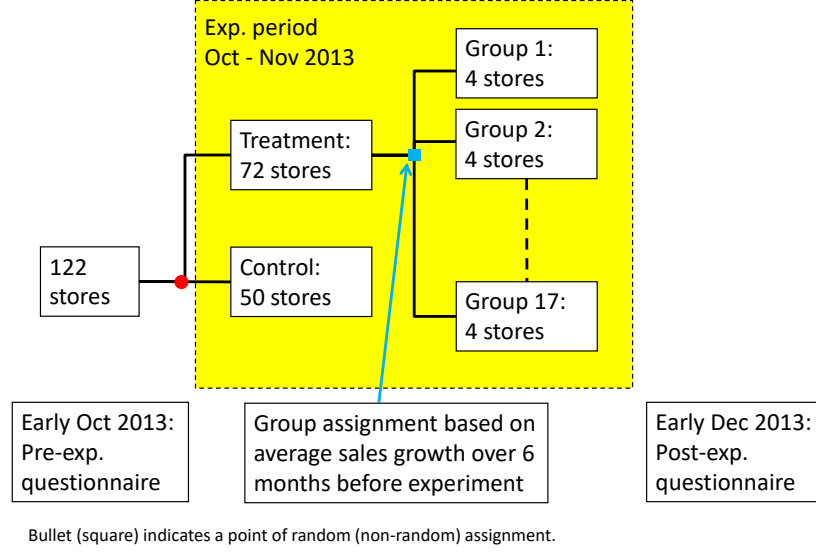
Exp. period
Oct - Nov 2013

Group 1:
4 stores

Treatment:
72 stores

Group 2:
4 stores

122
stores

Control:
50 stores

Group 17:
4 stores

Early Oct 2013:
Pre-exp.
questionnaire

Group assignment based on average sales growth over 6 months before experiment

Early Dec 2013:
Post-exp.
questionnaire

Bullet (square) indicates a point of random (non-random) assignment.